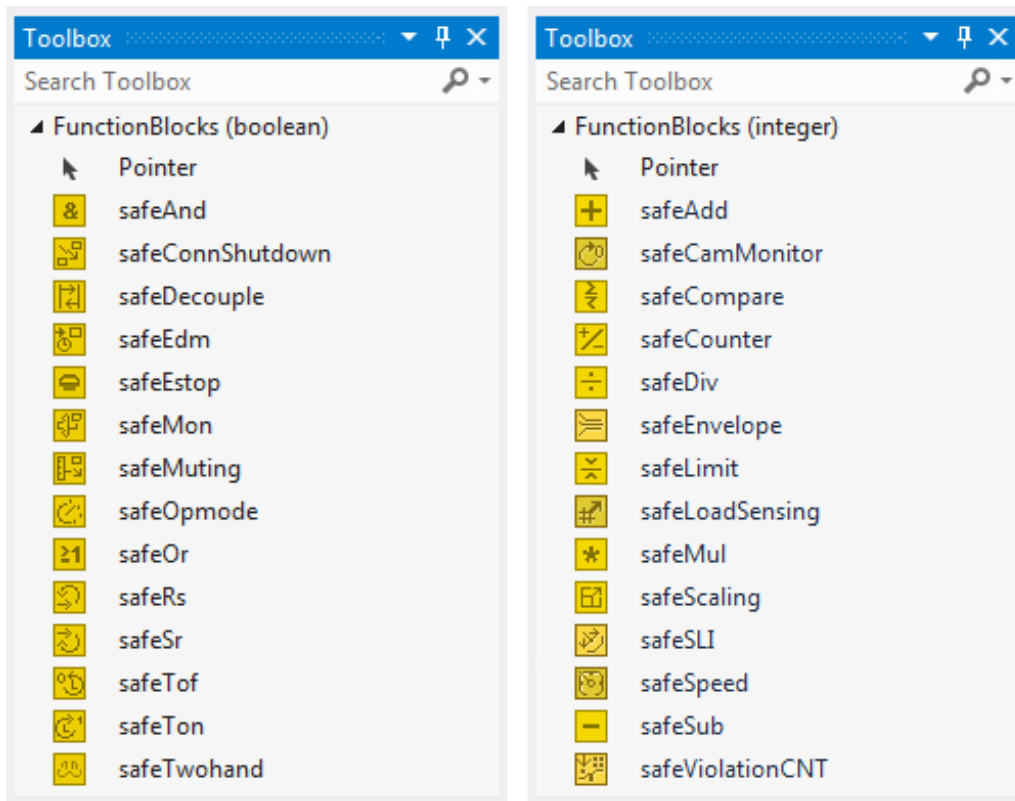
Toolbox

Search Toolbox

FunctionBlocks (boolean)

Pointer
& safeAnd
safeConnShutdown
safeDecouple
safeEdm
safeEstop
safeMon
safeMuting
safeOpmode
≥1 safeOr
safeRs
safeSr
safeTof
safeTon
safeTwohand

Toolbox

Search Toolbox

FunctionBlocks (integer)

Pointer
+ safeAdd
safeCamMonitor
safeCompare
safeCounter
÷ safeDiv
safeEnvelope
safeLimit
safeLoadSensing
* safeMul
safeScaling
safeSLI
safeSpeed
− safeSub
safeViolationCNT